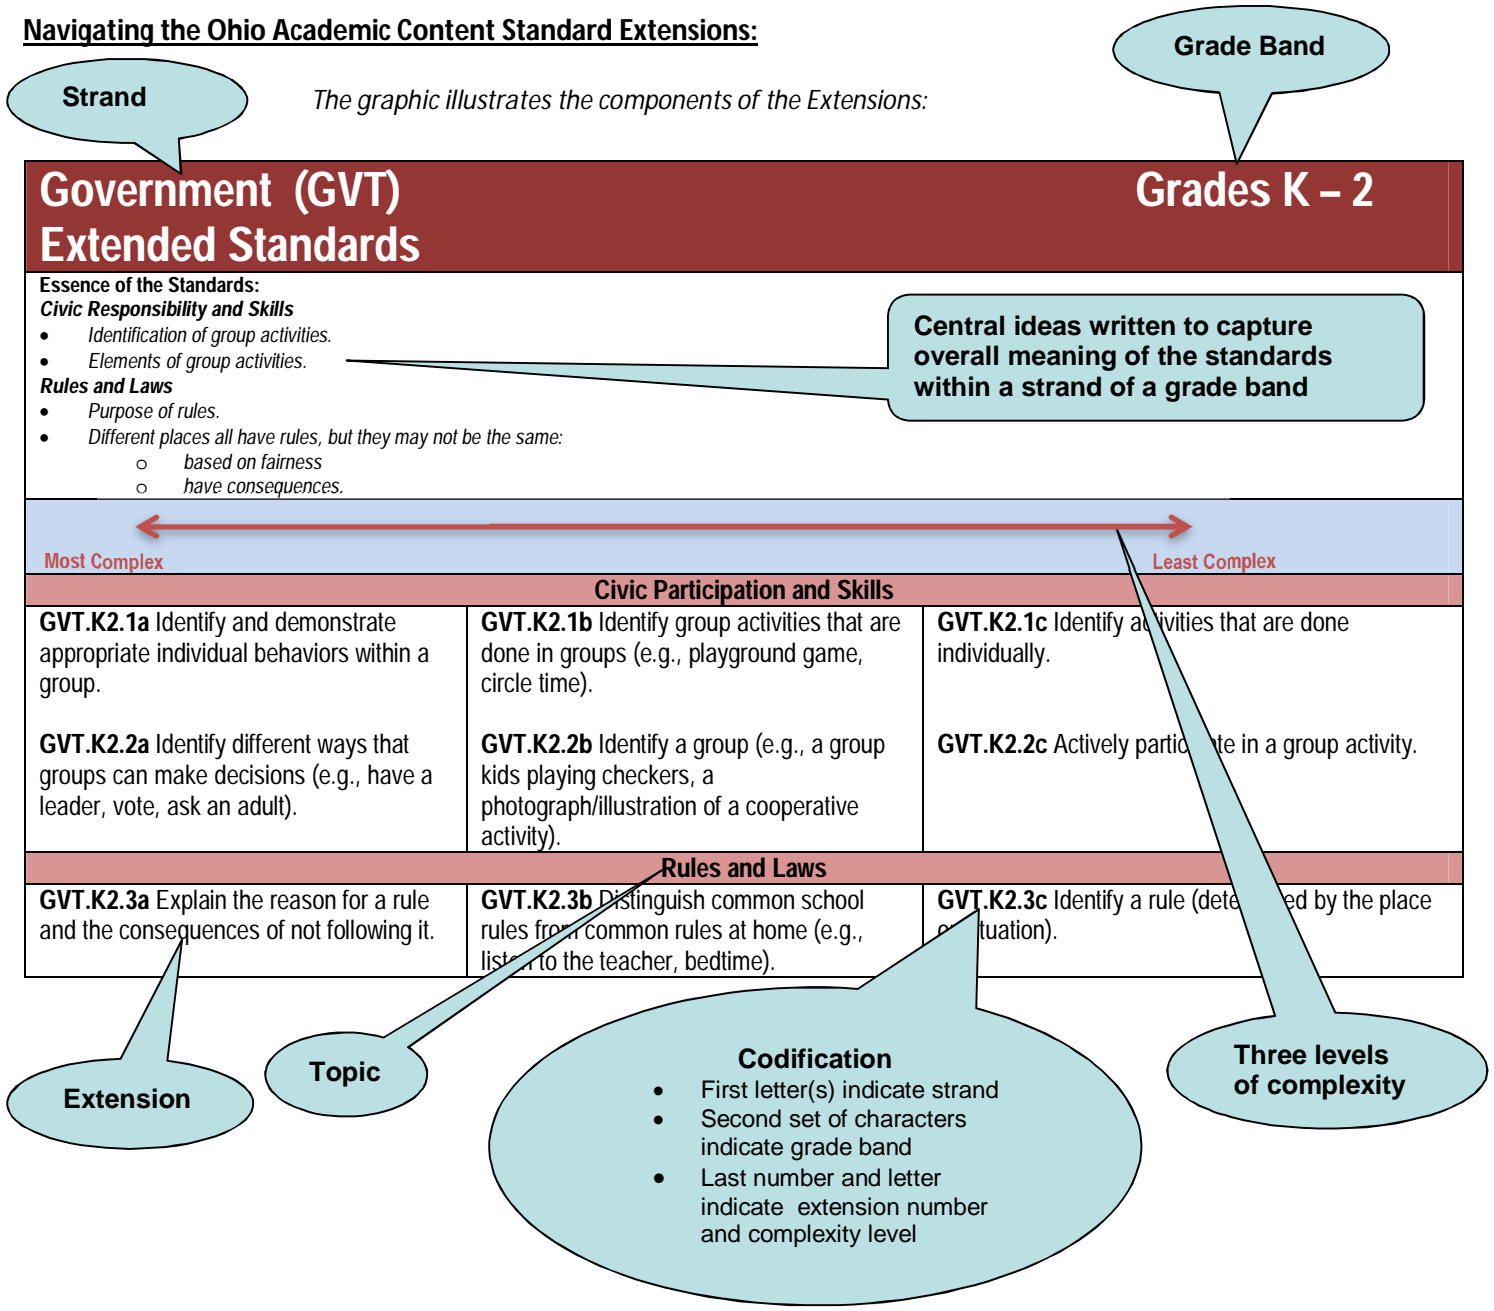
Navigating the Ohio Academic Content Standard Extensions:

Strand

The graphic illustrates the components of the Extensions:

Grade Band

Government (GVT) Extended Standards

Grades K – 2

Essence of the Standards:
Civic Responsibility and Skills
- Identification of group activities.
- Elements of group activities.

Rules and Laws
- Purpose of rules.
- Different places all have rules, but they may not be the same:
  - based on fairness
  - have consequences.

Central ideas written to capture overall meaning of the standards within a strand of a grade band

Most Complex

Least Complex

Civic Participation and Skills

| | | |
|---|---|---|
| **GVT.K2.1a** Identify and demonstrate appropriate individual behaviors within a group.<br><br>**GVT.K2.2a** Identify different ways that groups can make decisions (e.g., have a leader, vote, ask an adult). | **GVT.K2.1b** Identify group activities that are done in groups (e.g., playground game, circle time).<br><br>**GVT.K2.2b** Identify a group (e.g., a group kids playing checkers, a photograph/illustration of a cooperative activity). | **GVT.K2.1c** Identify a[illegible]ivities that are done individually.<br><br>**GVT.K2.2c** Actively partic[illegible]te in a group activity. |

Rules and Laws

| | | |
|---|---|---|
| **GVT.K2.3a** Explain the reason for a rule and the consequences of not following it. | **GVT.K2.3b** Distinguish common school rules fr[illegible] common rules at home (e.g., list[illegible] to the teacher, bedtime). | **GVT.K2.3c** Identify a rule (dete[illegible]ed by the place o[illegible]tuation). |

Extension

Topic

Codification
- First letter(s) indicate strand
- Second set of characters indicate grade band
- Last number and letter indicate extension number and complexity level

Three levels of complexity